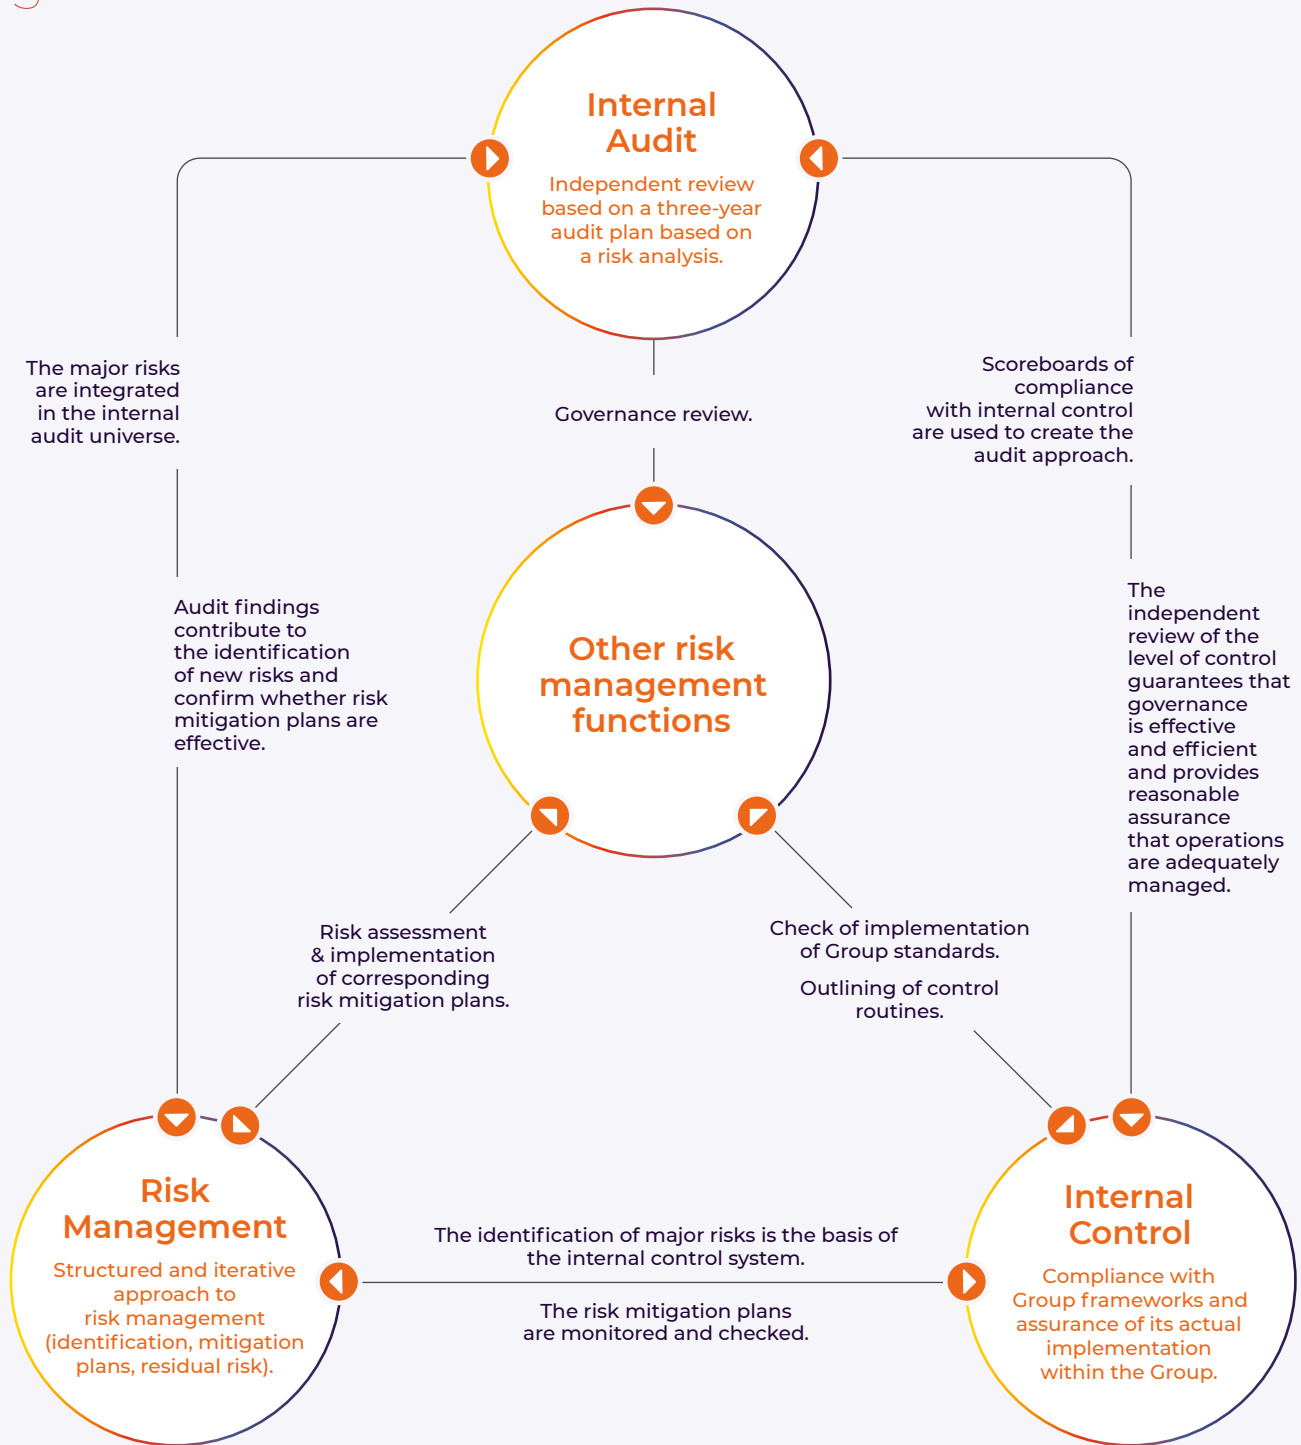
Internal Audit

Independent review based on a three-year audit plan based on a risk analysis.

The major risks are integrated in the internal audit universe.

Governance review.

Scoreboards of compliance with internal control are used to create the audit approach.

Audit findings contribute to the identification of new risks and confirm whether risk mitigation plans are effective.

Other risk management functions

The independent review of the level of control guarantees that governance is effective and efficient and provides reasonable assurance that operations are adequately managed.

Risk assessment & implementation of corresponding risk mitigation plans.

Check of implementation of Group standards.

Outlining of control routines.

Risk Management

Structured and iterative approach to risk management (identification, mitigation plans, residual risk).

The identification of major risks is the basis of the internal control system.

The risk mitigation plans are monitored and checked.

Internal Control

Compliance with Group frameworks and assurance of its actual implementation within the Group.